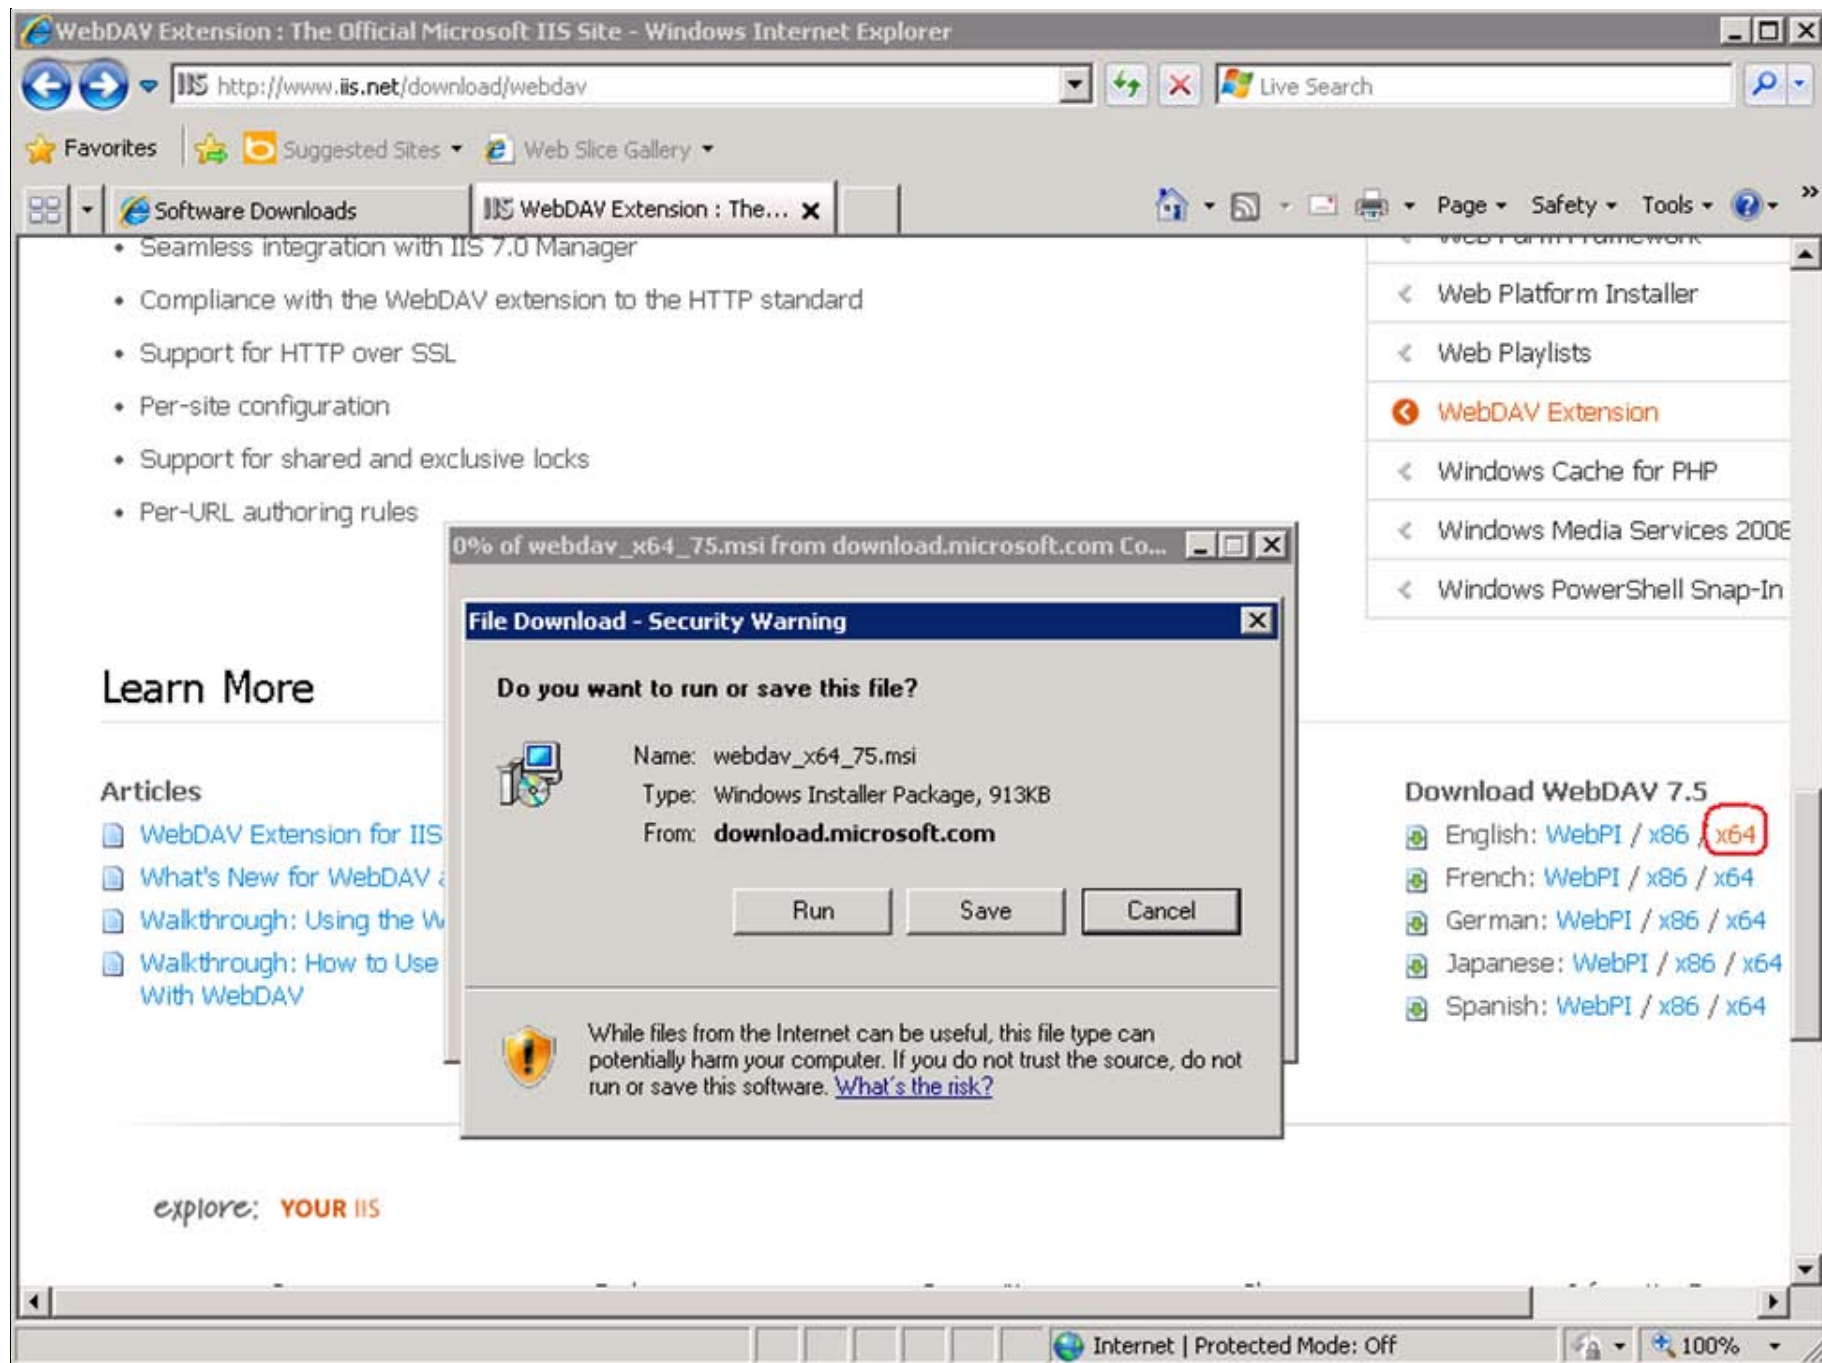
WebDAV Extension : The Official Microsoft IIS Site - Windows Internet Explorer

http://www.iis.net/download/webdav

Live Search

Favorites

Suggested Sites

Web Slice Gallery

Software Downloads

WebDAV Extension : The...

Page

Safety

Tools

• Seamless integration with IIS 7.0 Manager

• Compliance with the WebDAV extension to the HTTP standard

• Support for HTTP over SSL

• Per-site configuration

• Support for shared and exclusive locks

• Per-URL authoring rules

Web Platform Installer

Web Playlists

WebDAV Extension

Windows Cache for PHP

Windows Media Services 2008

Windows PowerShell Snap-In

0% of webdav_x64_75.msi from download.microsoft.com Co...

File Download - Security Warning

Do you want to run or save this file?

Name: webdav_x64_75.msi

Type: Windows Installer Package, 913KB

From: download.microsoft.com

Run

Save

Cancel

While files from the Internet can be useful, this file type can potentially harm your computer. If you do not trust the source, do not run or save this software. What's the risk?

Learn More

Articles

WebDAV Extension for IIS

What's New for WebDAV

Walkthrough: Using the W

Walkthrough: How to Use With WebDAV

Download WebDAV 7.5

English: WebPI / x86 / x64

French: WebPI / x86 / x64

German: WebPI / x86 / x64

Japanese: WebPI / x86 / x64

Spanish: WebPI / x86 / x64

explore: YOUR IIS

Internet | Protected Mode: Off

100%